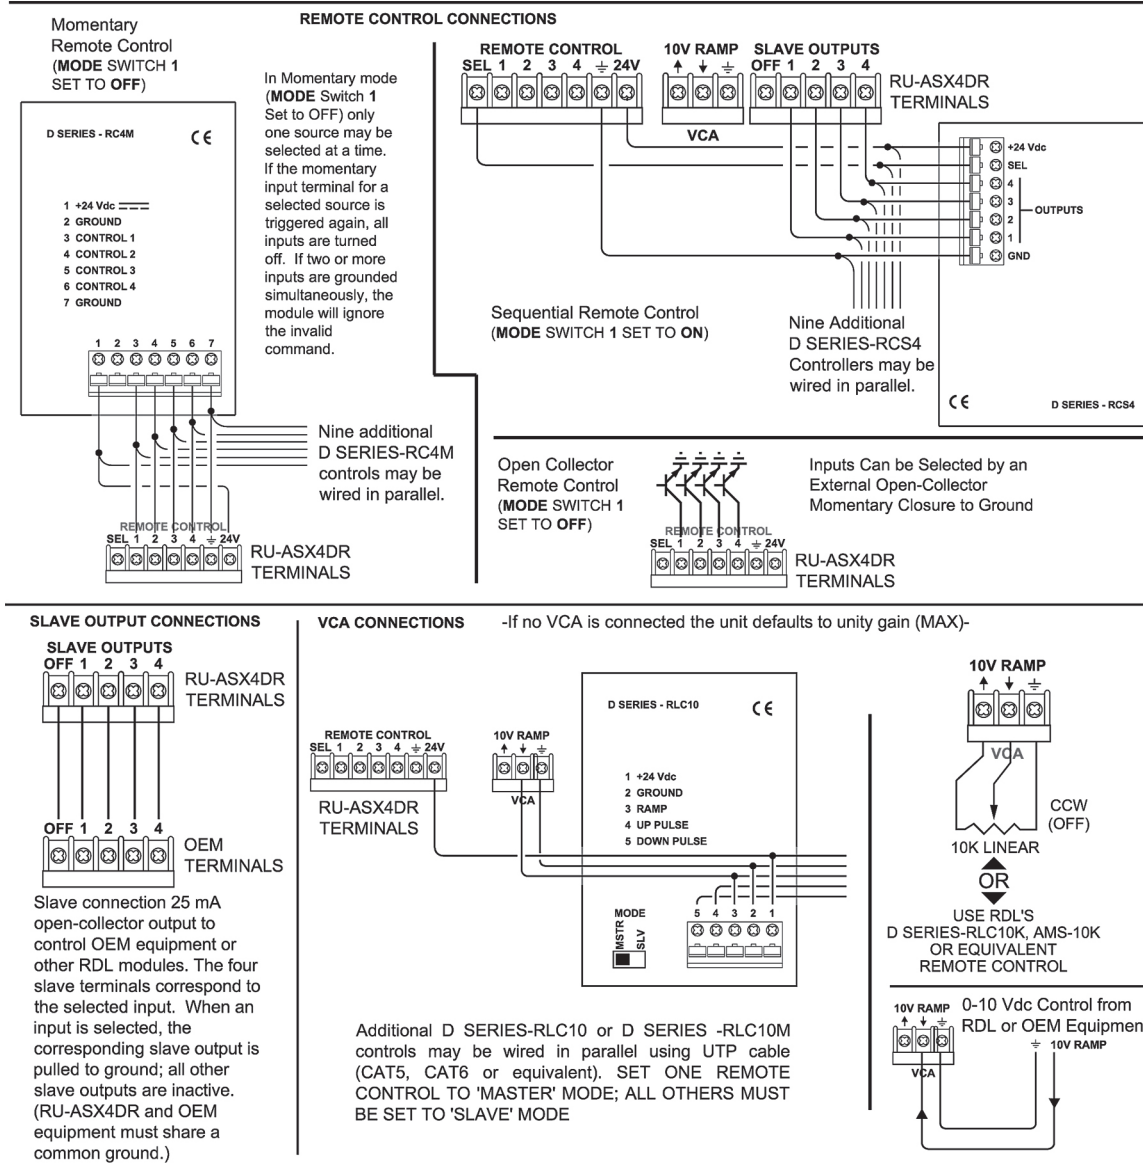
REMOTE CONTROL CONNECTIONS

Momentary Remote Control (**MODE** SWITCH **1** SET TO **OFF**)

D SERIES - RC4M
CE

1 +24 Vdc
2 GROUND
3 CONTROL 1
4 CONTROL 2
5 CONTROL 3
6 CONTROL 4
7 GROUND

1 2 3 4 5 6 7

In Momentary mode (**MODE** Switch **1** Set to OFF) only one source may be selected at a time. If the momentary input terminal for a selected source is triggered again, all inputs are turned off. If two or more inputs are grounded simultaneously, the module will ignore the invalid command.

Nine additional D SERIES-RC4M controls may be wired in parallel.

REMOTE CONTROL
SEL 1 2 3 4 ⏚ 24V
RU-ASX4DR TERMINALS

REMOTE CONTROL
SEL 1 2 3 4 ⏚ 24V
10V RAMP
↑ ↓ ⏚
VCA
SLAVE OUTPUTS
OFF 1 2 3 4
RU-ASX4DR TERMINALS

+24 Vdc
SEL
4
3
2
1
GND
OUTPUTS

Sequential Remote Control (**MODE** SWITCH **1** SET TO **ON**)

Nine Additional D SERIES-RCS4 Controllers may be wired in parallel.

CE
D SERIES - RCS4

Open Collector Remote Control (**MODE** SWITCH **1** SET TO **OFF**)

Inputs Can be Selected by an External Open-Collector Momentary Closure to Ground

REMOTE CONTROL
SEL 1 2 3 4 ⏚ 24V
RU-ASX4DR TERMINALS

SLAVE OUTPUT CONNECTIONS

SLAVE OUTPUTS
OFF 1 2 3 4
RU-ASX4DR TERMINALS

OFF 1 2 3 4
OEM TERMINALS

Slave connection 25 mA open-collector output to control OEM equipment or other RDL modules. The four slave terminals correspond to the selected input. When an input is selected, the corresponding slave output is pulled to ground; all other slave outputs are inactive. (RU-ASX4DR and OEM equipment must share a common ground.)

VCA CONNECTIONS -If no VCA is connected the unit defaults to unity gain (MAX)-

REMOTE CONTROL
SEL 1 2 3 4 ⏚ 24V
RU-ASX4DR TERMINALS

10V RAMP
↑ ↓ ⏚
VCA

D SERIES - RLC10
CE

1 +24 Vdc
2 GROUND
3 RAMP
4 UP PULSE
5 DOWN PULSE

MODE
MSTR SLV

5 4 3 2 1

Additional D SERIES-RLC10 or D SERIES -RLC10M controls may be wired in parallel using UTP cable (CAT5, CAT6 or equivalent). SET ONE REMOTE CONTROL TO 'MASTER' MODE; ALL OTHERS MUST BE SET TO 'SLAVE' MODE

10V RAMP
↑ ↓ ⏚
VCA
CCW (OFF)
10K LINEAR
OR
USE RDL'S D SERIES-RLC10K, AMS-10K OR EQUIVALENT REMOTE CONTROL

10V RAMP
↑ ↓ ⏚
VCA
0-10 Vdc Control from RDL or OEM Equipmen
⏚ 10V RAMP